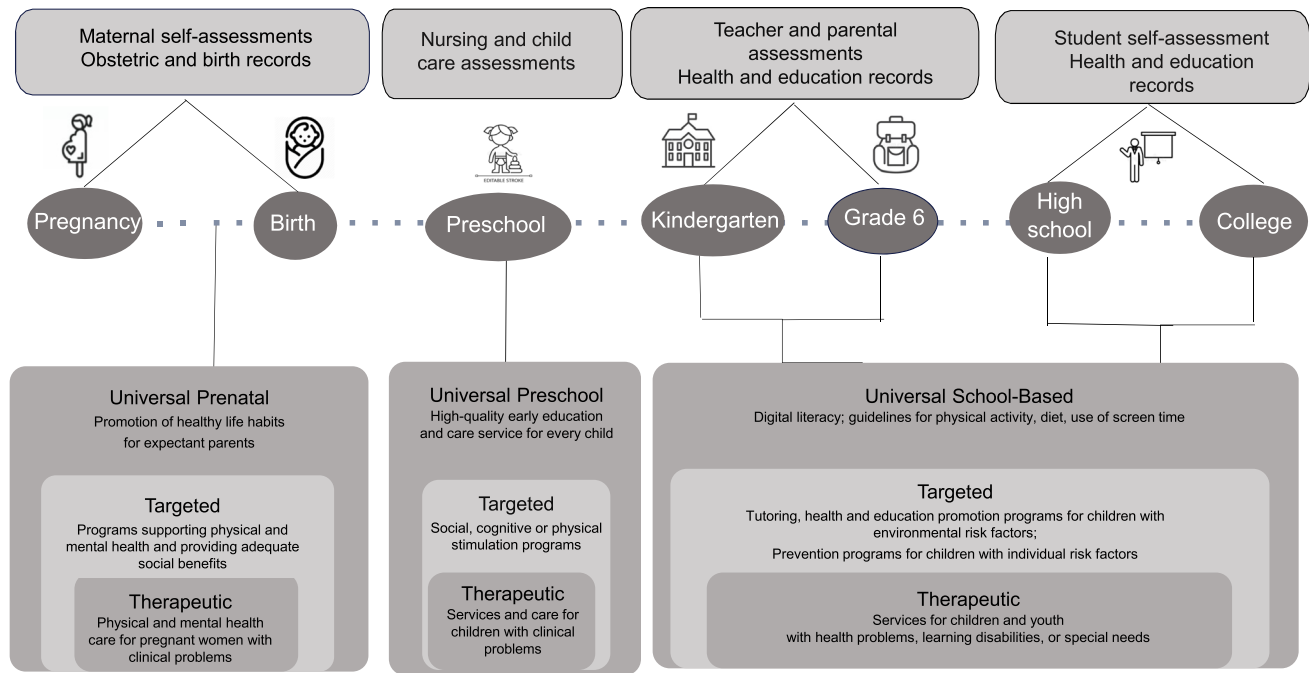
Maternal self-assessments
Obstetric and birth records

Nursing and child care assessments

Teacher and parental assessments
Health and education records

Student self-assessment
Health and education records

EDITABLE STROKE

Pregnancy

Birth

Preschool

Kindergarten

Grade 6

High school

College

Universal Prenatal
Promotion of healthy life habits for expectant parents

Targeted
Programs supporting physical and mental health and providing adequate social benefits

Therapeutic
Physical and mental health care for pregnant women with clinical problems

Universal Preschool
High-quality early education and care service for every child

Targeted
Social, cognitive or physical stimulation programs

Therapeutic
Services and care for children with clinical problems

Universal School-Based
Digital literacy; guidelines for physical activity, diet, use of screen time

Targeted
Tutoring, health and education promotion programs for children with environmental risk factors;
Prevention programs for children with individual risk factors

Therapeutic
Services for children and youth with health problems, learning disabilities, or special needs